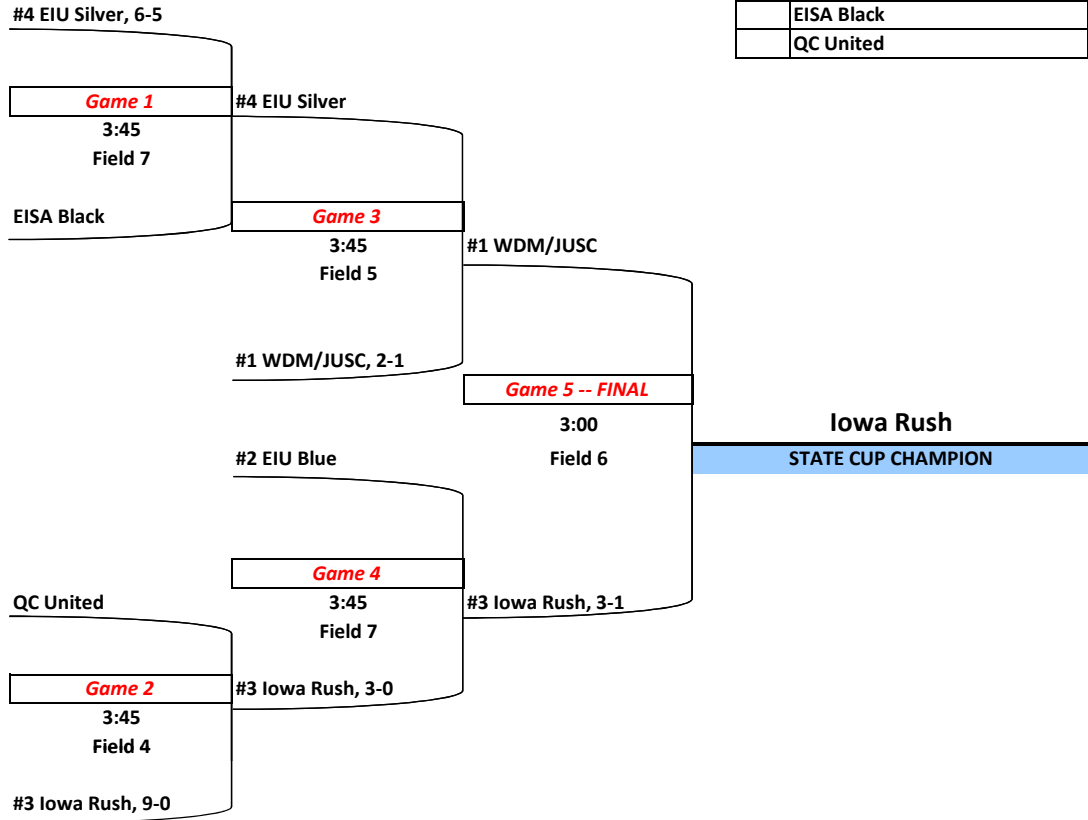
#4 EIU Silver, 6-5

| | EISA Black |
|---|---|
| | QC United |

Game 1
3:45
Field 7

#4 EIU Silver

EISA Black

Game 3
3:45
Field 5

#1 WDM/JUSC

#1 WDM/JUSC, 2-1

Game 5 -- FINAL
3:00
Field 6

Iowa Rush
STATE CUP CHAMPION

#2 EIU Blue

Game 4
3:45
Field 7

QC United

#3 Iowa Rush, 3-1

Game 2
3:45
Field 4

#3 Iowa Rush, 3-0

#3 Iowa Rush, 9-0